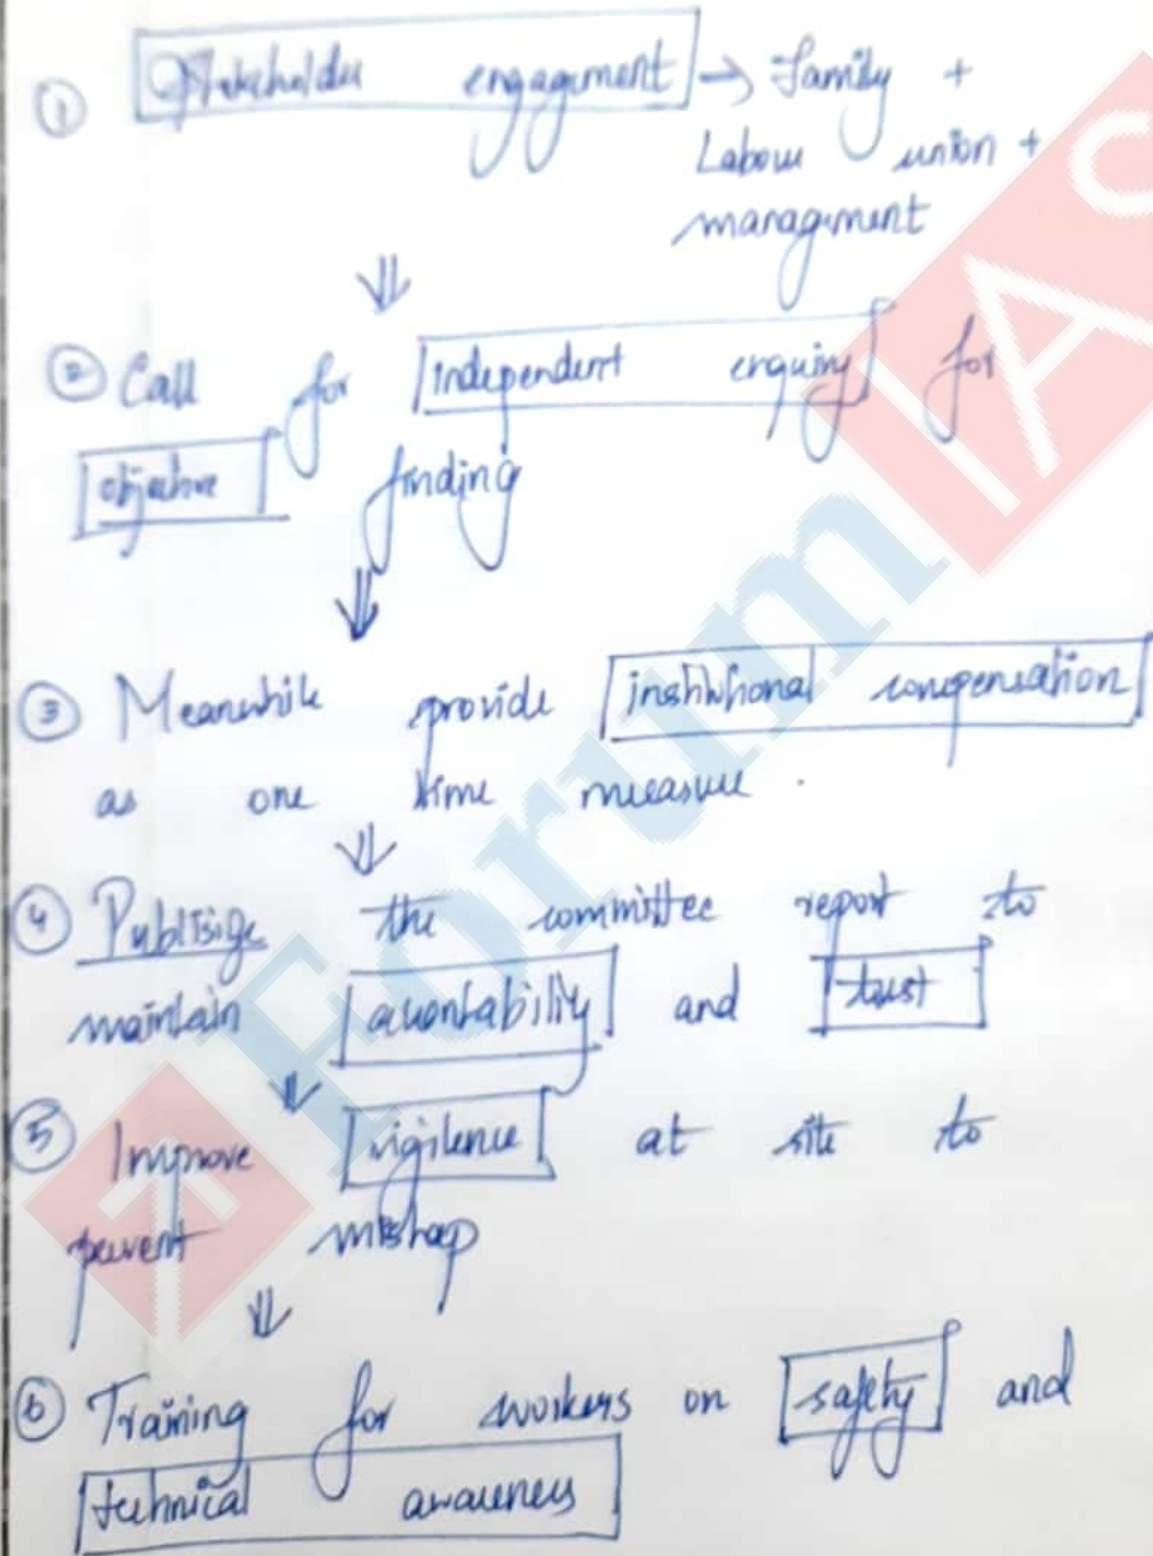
① Stakeholder engagement → Family + Labour union + management

⇓

② Call for Independent enquiry for objective finding

⇓

③ Meanwhile provide institutional compensation as one time measure.

⇓

④ Publicise the committee report to maintain accountability and trust

⇓

⑤ Improve vigilance at site to prevent mishap

⇓

⑥ Training for workers on safety and technical awareness